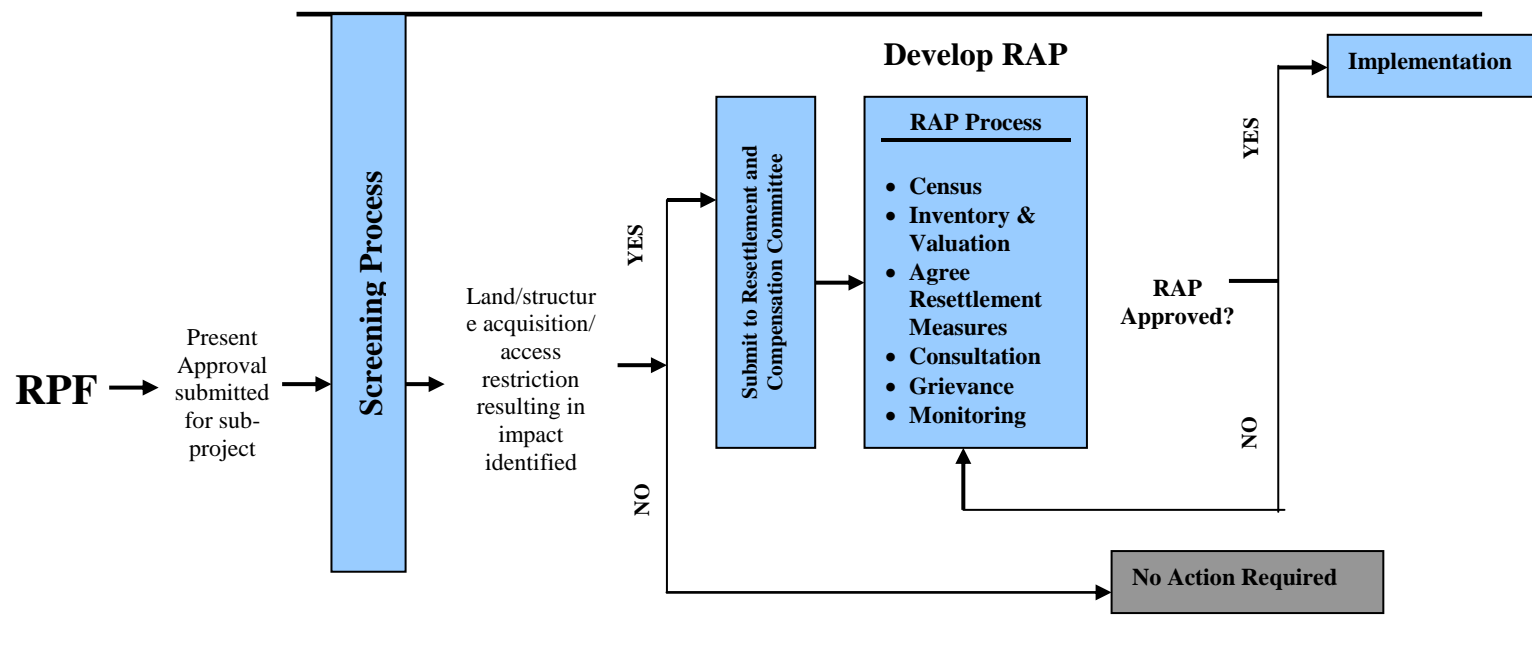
RPF

Present Approval submitted for sub-project

Screening Process

Land/structure acquisition/ access restriction resulting in impact identified

YES

NO

Develop RAP

Submit to Resettlement and Compensation Committee

RAP Process

- Census
- Inventory & Valuation
- Agree Resettlement Measures
- Consultation
- Grievance
- Monitoring

RAP Approved?

YES

NO

Implementation

No Action Required